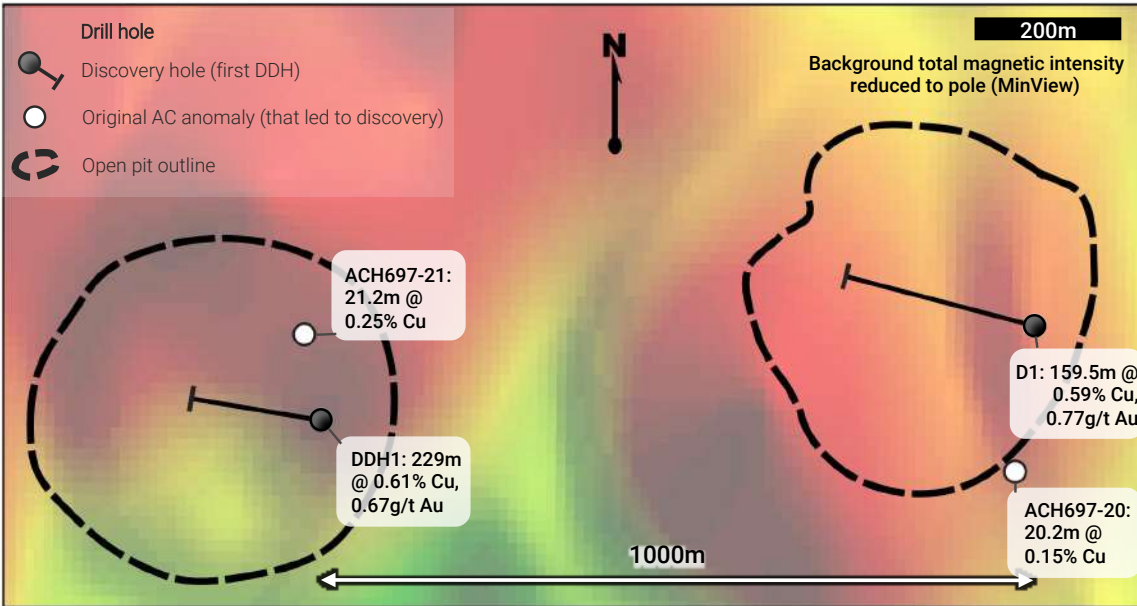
Drill hole

Discovery hole (first DDH)

Original AC anomaly (that led to discovery)

Open pit outline

N

200m

Background total magnetic intensity reduced to pole (MinView)

ACH697-21: 21.2m @ 0.25% Cu

DDH1: 229m @ 0.61% Cu, 0.67g/t Au

D1: 159.5m @ 0.59% Cu, 0.77g/t Au

ACH697-20: 20.2m @ 0.15% Cu

1000m